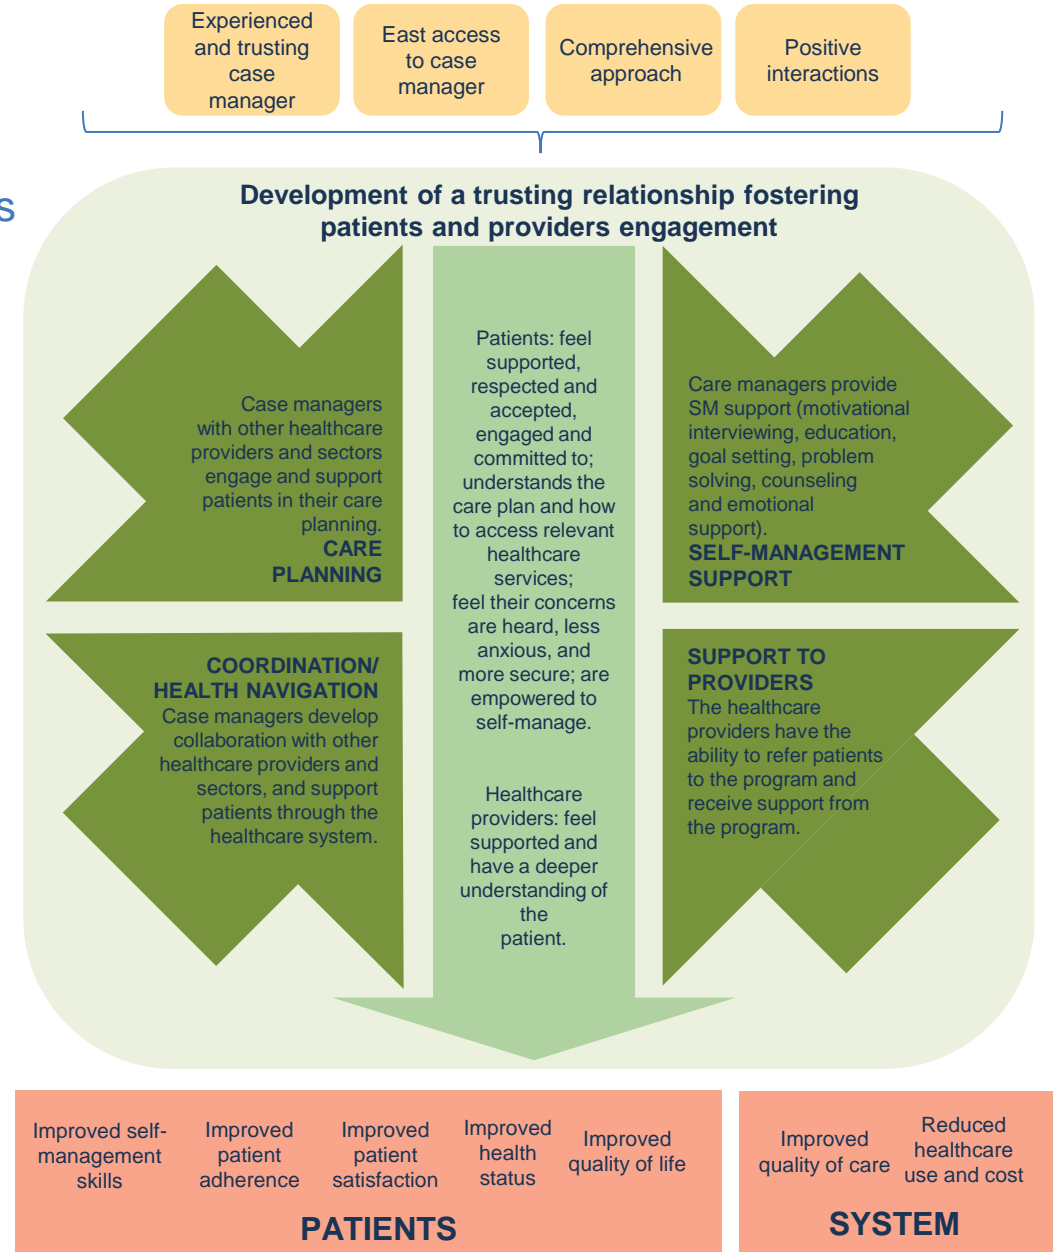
Experienced and trusting case manager

East access to case manager

Comprehensive approach

Positive interactions

s

Development of a trusting relationship fostering patients and providers engagement

Case managers with other healthcare providers and sectors engage and support patients in their care planning.
CARE PLANNING

Patients: feel supported, respected and accepted, engaged and committed to; understands the care plan and how to access relevant healthcare services; feel their concerns are heard, less anxious, and more secure; are empowered to self-manage.

Healthcare providers: feel supported and have a deeper understanding of the patient.

Care managers provide SM support (motivational interviewing, education, goal setting, problem solving, counseling and emotional support).
SELF-MANAGEMENT SUPPORT

COORDINATION/ HEALTH NAVIGATION
Case managers develop collaboration with other healthcare providers and sectors, and support patients through the healthcare system.

SUPPORT TO PROVIDERS
The healthcare providers have the ability to refer patients to the program and receive support from the program.

Improved self-management skills

Improved patient adherence

Improved patient satisfaction

Improved health status

Improved quality of life

PATIENTS

Improved quality of care

Reduced healthcare use and cost

SYSTEM